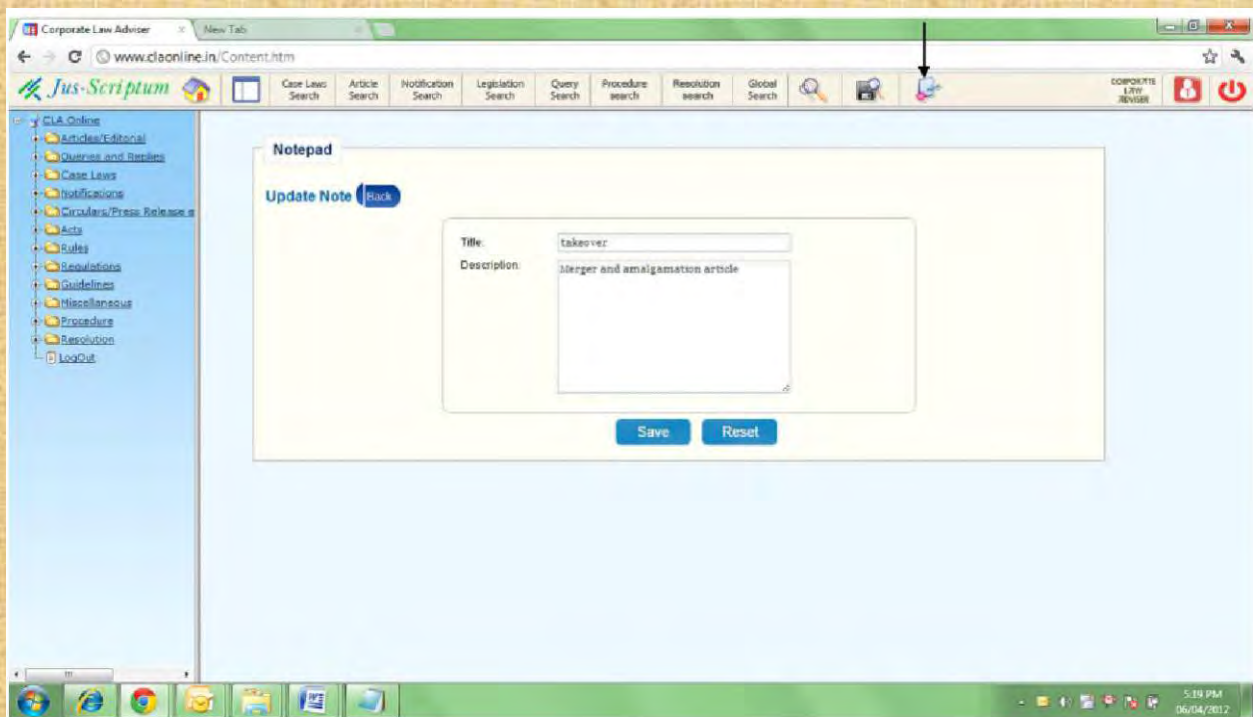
Corporate Law Adviser × New Tab

www.claonline.in/Content.htm

Jus-Scriptum

Case Laws Search | Article Search | Notification Search | Legislation Search | Query Search | Procedure search | Resolution search | Global Search

CORPORATE LAW ADVISER

CLA Online
Articles/Editoral
Queries and Replies
Case Laws
Notifications
Circulars/Press Release e
Acts
Rules
Regulations
Guidelines
Miscellaneous
Procedure
Resolution
LogOut

Notepad

Update Note Back

Title: takeover

Description: Merger and amalgamation article

Save Reset

5:39 PM
06/04/2012